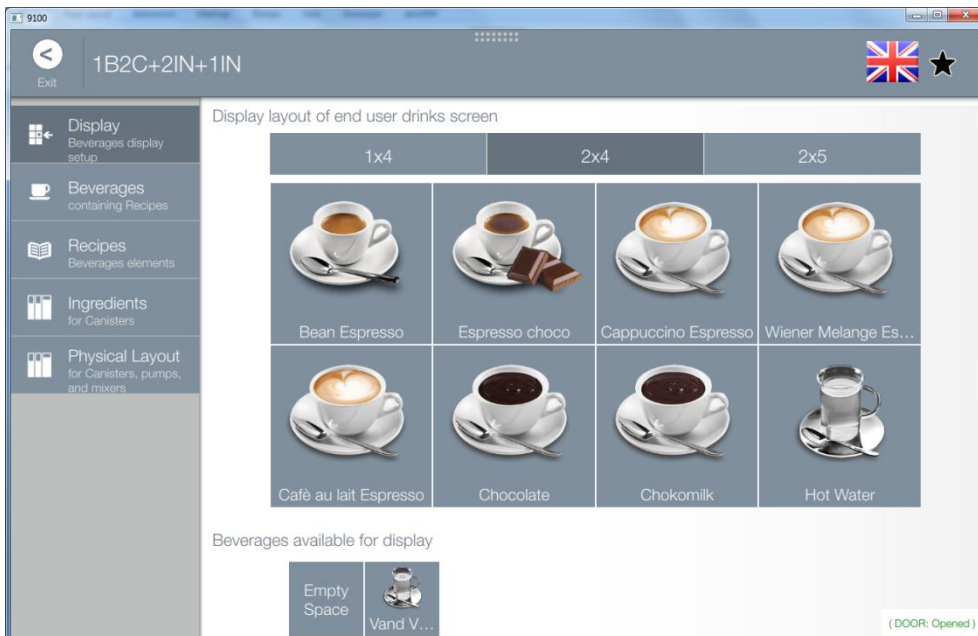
9100

Exit

1B2C+2IN+1IN

Display
Beverages display setup

Beverages
containing Recipes

Recipes
Beverages elements

Ingredients
for Canisters

Physical Layout
for Canisters, pumps, and mixers

Display layout of end user drinks screen

| 1x4 | 2x4 | 2x5 |
|---|---|---|

| Bean Espresso | Espresso choco | Cappuccino Espresso | Wiener Melange Es… |
|---|---|---|---|
| Cafè au lait Espresso | Chocolate | Chokomilk | Hot Water |

Beverages available for display

Empty Space

Vand V…

( DOOR: Opened )